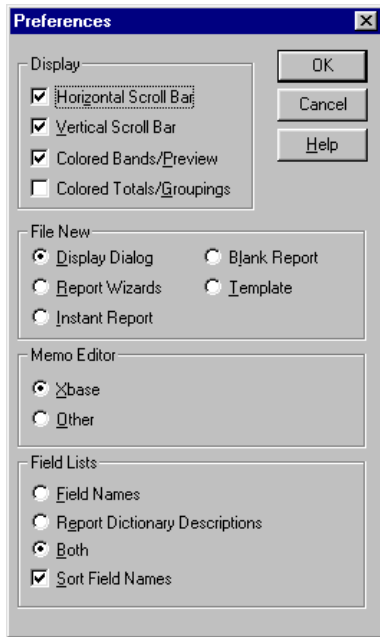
Preferences

Display
Horizontal Scroll Bar
Vertical Scroll Bar
Colored Bands/Preview
Colored Totals/Groupings

OK
Cancel
Help

File New
Display Dialog
Blank Report
Report Wizards
Template
Instant Report

Memo Editor
Xbase
Other

Field Lists
Field Names
Report Dictionary Descriptions
Both
Sort Field Names